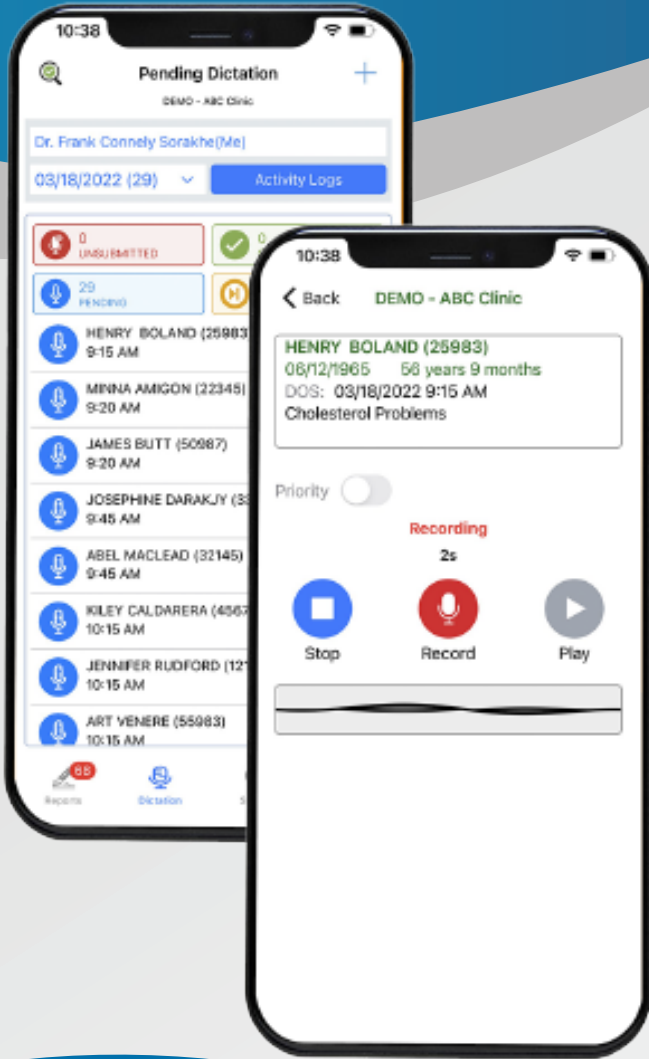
10:38

Pending Dictation

DEMO - ABC Clinic

+

Dr. Frank Connely Sorakhe(Me)

03/18/2022 (29)

Activity Logs

0
UNSUBMITTED

0

29
PENDING

HENRY BOLAND (25983
9:15 AM

MINNA AMIGON (22345)
9:20 AM

JAMES BUTT (50987)
9:20 AM

JOSEPHINE DARAKJY (3
9:45 AM

ABEL MACLEAD (32145)
9:45 AM

KILEY CALDARERA (4567
10:15 AM

JENNIFER RUDFORD (12
10:15 AM

ART VENERE (55983)
10:15 AM

68
Reports

Dictation

10:38

Back

DEMO - ABC Clinic

HENRY BOLAND (25983)
06/12/1965 56 years 9 months
DOS: 03/18/2022 9:15 AM
Cholesterol Problems

Priority

Recording
2s

Stop

Record

Play